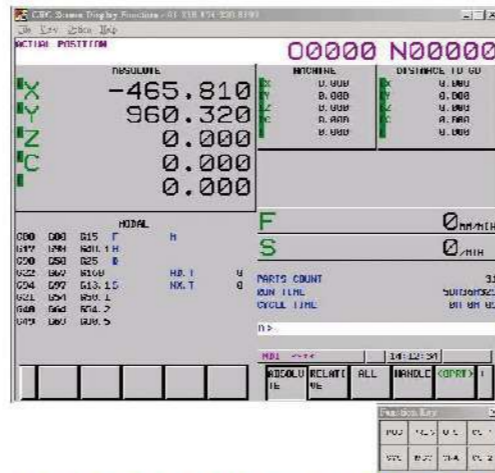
CNC Screen Display Function - 01 318 474 930 8193
File Key Edit Help
ACTUAL POSITION
O0000 N00000
ABSOLUTE
X -465.810
Y 960.320
Z 0.000
C 0.000
0.000
MACHINE
X 0.000
Y 0.000
Z 0.000
C 0.000
0.000
DISTANCE TO GO
X 0.000
Y 0.000
Z 0.000
C 0.000
0.000
MODAL
G00 G80 G15 F H
G17 G98 G40.1 H
G90 G50 G25 D
G22 G67 G160 H0.T
G94 G97 G13.1 S MX.T
G21 G54 G50.1
G40 G64 G54.2
G49 G69 G80.5
F 0MM/MIN
S 0/MIN
PARTS COUNT 31
RUN TIME 5H10M52S
CYCLE TIME 0H 0M 0S
MDI **** 14:12:31
ABSOLUTE RELATIVE ALL HANDLE (OPRT)
Function Key
POS PROG OFS
SYS MSG GRA